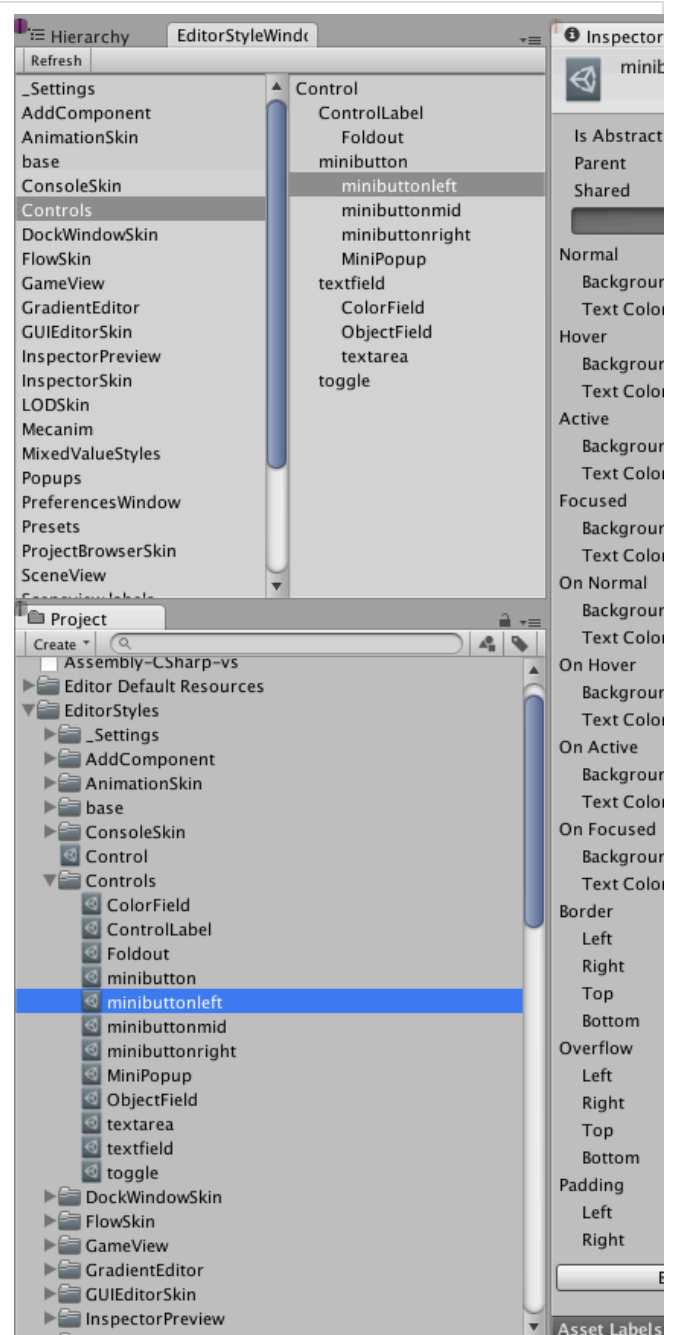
Hierarchy
EditorStyleWind
Inspector
minib
Refresh

_Settings
AddComponent
AnimationSkin
base
ConsoleSkin
Controls
DockWindowSkin
FlowSkin
GameView
GradientEditor
GUIEditorSkin
InspectorPreview
InspectorSkin
LODSkin
Mecanim
MixedValueStyles
Popups
PreferencesWindow
Presets
ProjectBrowserSkin
SceneView
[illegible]

Control
ControlLabel
Foldout
minibutton
minibuttonleft
minibuttonmid
minibuttonright
MiniPopup
textfield
ColorField
ObjectField
textarea
toggle

Is Abstract
Parent
Shared
Normal
Backgrour
Text Color
Hover
Backgrour
Text Color
Active
Backgrour
Text Color
Focused
Backgrour
Text Color
On Normal
Backgrour
Text Color
On Hover
Backgrour
Text Color
On Active
Backgrour
Text Color
On Focused
Backgrour
Text Color
Border
Left
Right
Top
Bottom
Overflow
Left
Right
Top
Bottom
Padding
Left
Right
E
Asset Labels

Project
Create
Assembly-CSharp-vs
Editor Default Resources
EditorStyles
_Settings
AddComponent
AnimationSkin
base
ConsoleSkin
Control
Controls
ColorField
ControlLabel
Foldout
minibutton
minibuttonleft
minibuttonmid
minibuttonright
MiniPopup
ObjectField
textarea
textfield
toggle
DockWindowSkin
FlowSkin
GameView
GradientEditor
GUIEditorSkin
InspectorPreview